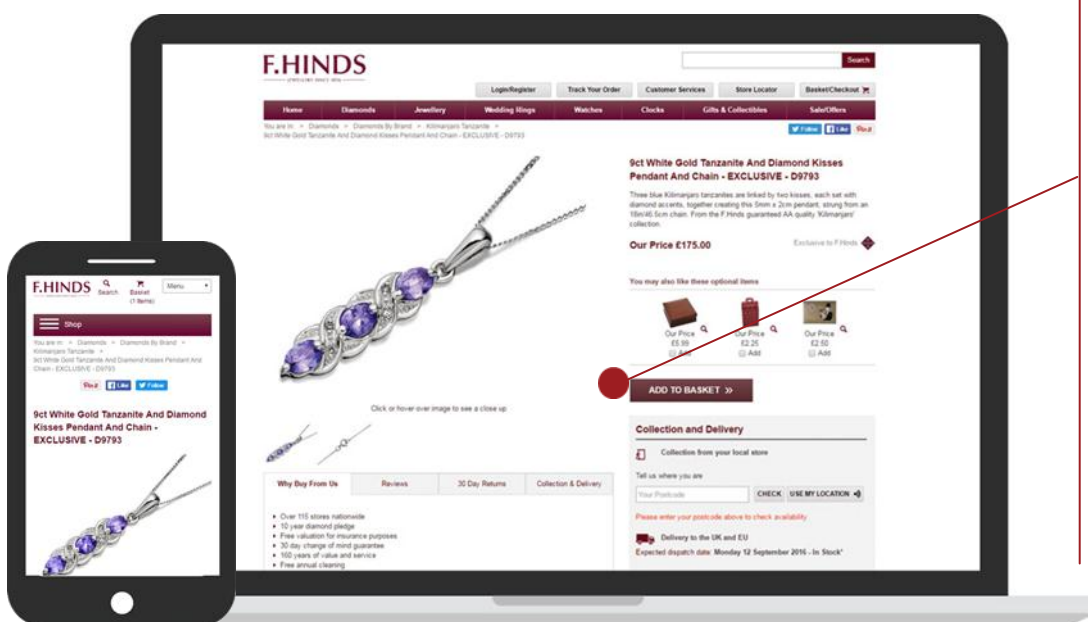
F.HINDS
JEWELLERS SINCE 1856

Search

Login/Register | Track Your Order | Customer Services | Store Locator | Basket/Checkout

Home | Diamonds | Jewellery | Wedding Rings | Watches | Clocks | Gifts & Collectibles | Sale/Offers

You are in: > Diamonds > Diamonds By Brand > Kilimanjaro Tanzanite > 9ct White Gold Tanzanite And Diamond Kisses Pendant And Chain - EXCLUSIVE - D9793

Follow | Like | Pin it

9ct White Gold Tanzanite And Diamond Kisses Pendant And Chain - EXCLUSIVE - D9793

Three blue Kilimanjaro tanzanites are linked by two kisses, each set with diamond accents, together creating this 5mm x 2cm pendant, strung from an 18in/46.5cm chain. From the F.Hinds guaranteed AA quality 'Kilimanjaro' collection.

Our Price £175.00

Exclusive to F.Hinds

You may also like these optional items

Our Price £5.99 Add
Our Price £2.25 Add
Our Price £2.50 Add

ADD TO BASKET »

Click or hover over image to see a close up

Why Buy From Us | Reviews | 30 Day Returns | Collection & Delivery

Over 115 stores nationwide
10 year diamond pledge
Free valuation for insurance purposes
30 day change of mind guarantee
160 years of value and service
Free annual cleaning

Collection and Delivery

Collection from your local store

Tell us where you are

Your Postcode | CHECK | USE MY LOCATION

Please enter your postcode above to check availability

Delivery to the UK and EU

Expected dispatch date: Monday 12 September 2016 - In Stock*

F.HINDS
Search
Basket (1 items)
Menu

Shop

You are in: > Diamonds > Diamonds By Brand > Kilimanjaro Tanzanite > 9ct White Gold Tanzanite And Diamond Kisses Pendant And Chain - EXCLUSIVE - D9793

Pin it | Like | Follow

9ct White Gold Tanzanite And Diamond Kisses Pendant And Chain - EXCLUSIVE - D9793